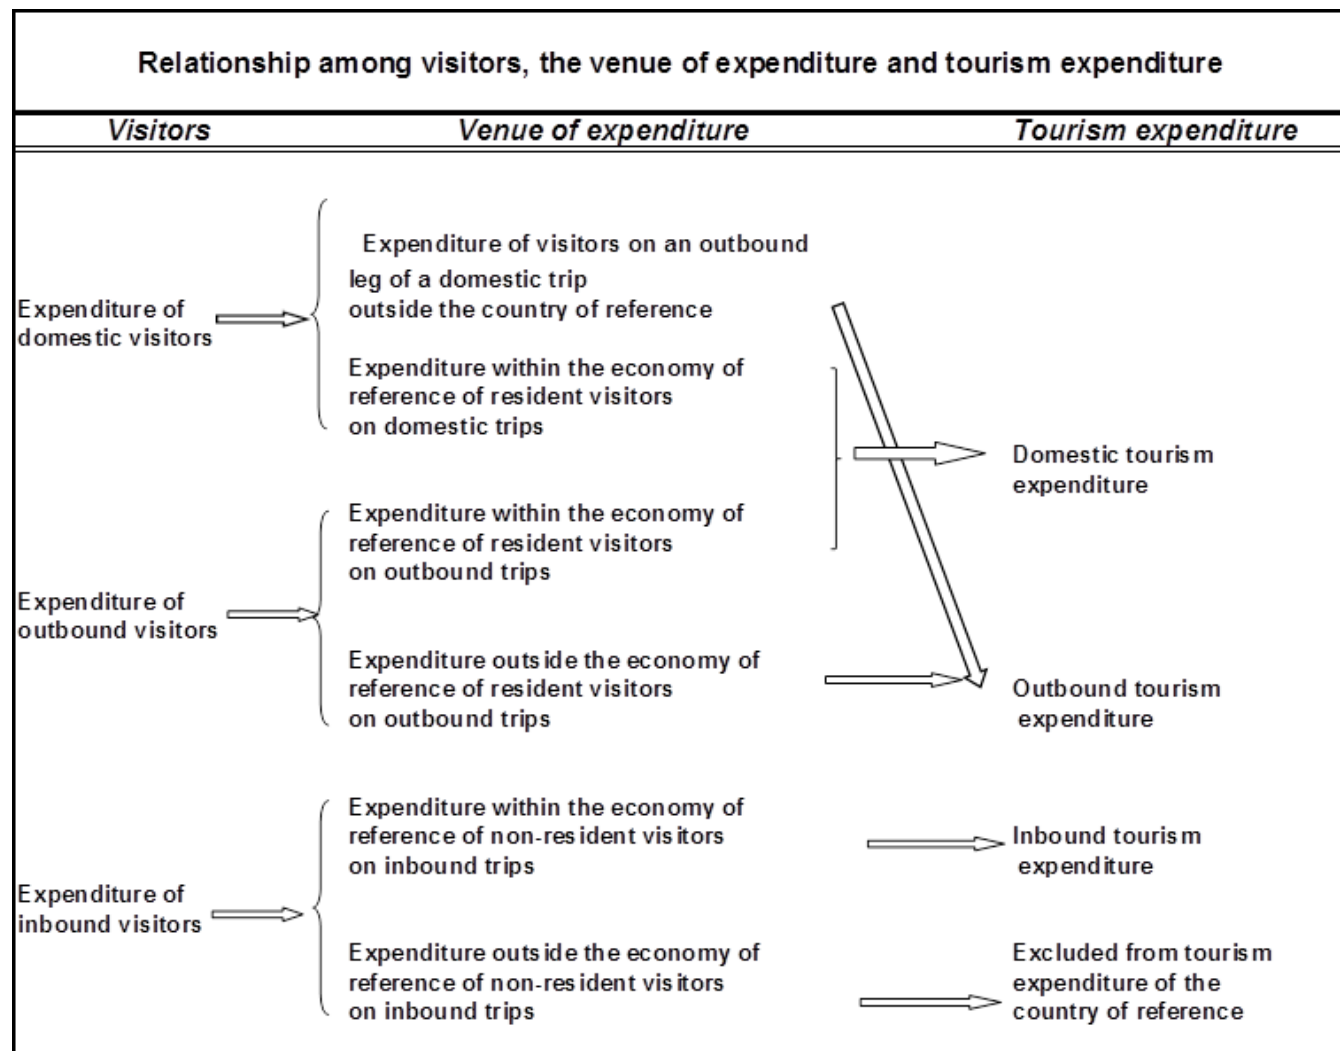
Relationship among visitors, the venue of expenditure and tourism expenditure

Visitors

Venue of expenditure

Tourism expenditure

Expenditure of domestic visitors

Expenditure of visitors on an outbound leg of a domestic trip outside the country of reference

Expenditure within the economy of reference of resident visitors on domestic trips

Domestic tourism expenditure

Expenditure within the economy of reference of resident visitors on outbound trips

Expenditure of outbound visitors

Expenditure outside the economy of reference of resident visitors on outbound trips

Outbound tourism expenditure

Expenditure within the economy of reference of non-resident visitors on inbound trips

Inbound tourism expenditure

Expenditure of inbound visitors

Expenditure outside the economy of reference of non-resident visitors on inbound trips

Excluded from tourism expenditure of the country of reference